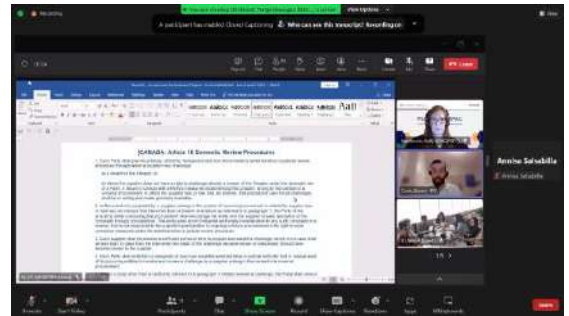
Recording

A participant has enabled Closed Captioning. Who can see this transcript? Recording on

View Options

[CANADA: Article 10 Domestic Review Procedures]

Annisa Salsabila

Annisa Salsabila

Leave